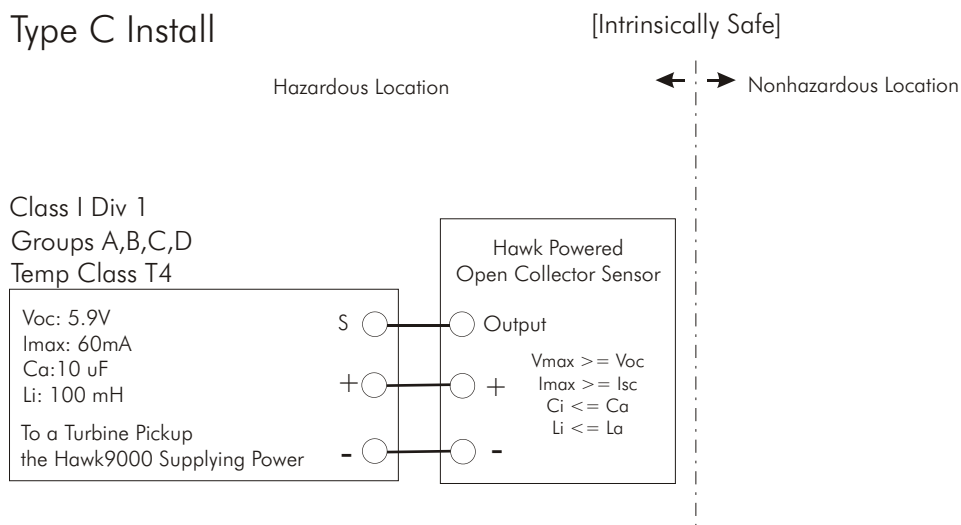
Type C Install

[Intrinsically Safe]

Hazardous Location

Nonhazardous Location

Class I Div 1
Groups A,B,C,D
Temp Class T4

Voc: 5.9V
Imax: 60mA
Ca:10 uF
Li: 100 mH

To a Turbine Pickup
the Hawk9000 Supplying Power

S

+

-

Hawk Powered
Open Collector Sensor

Output

+

-

Vmax >= Voc
Imax >= Isc
Ci <= Ca
Li <= La